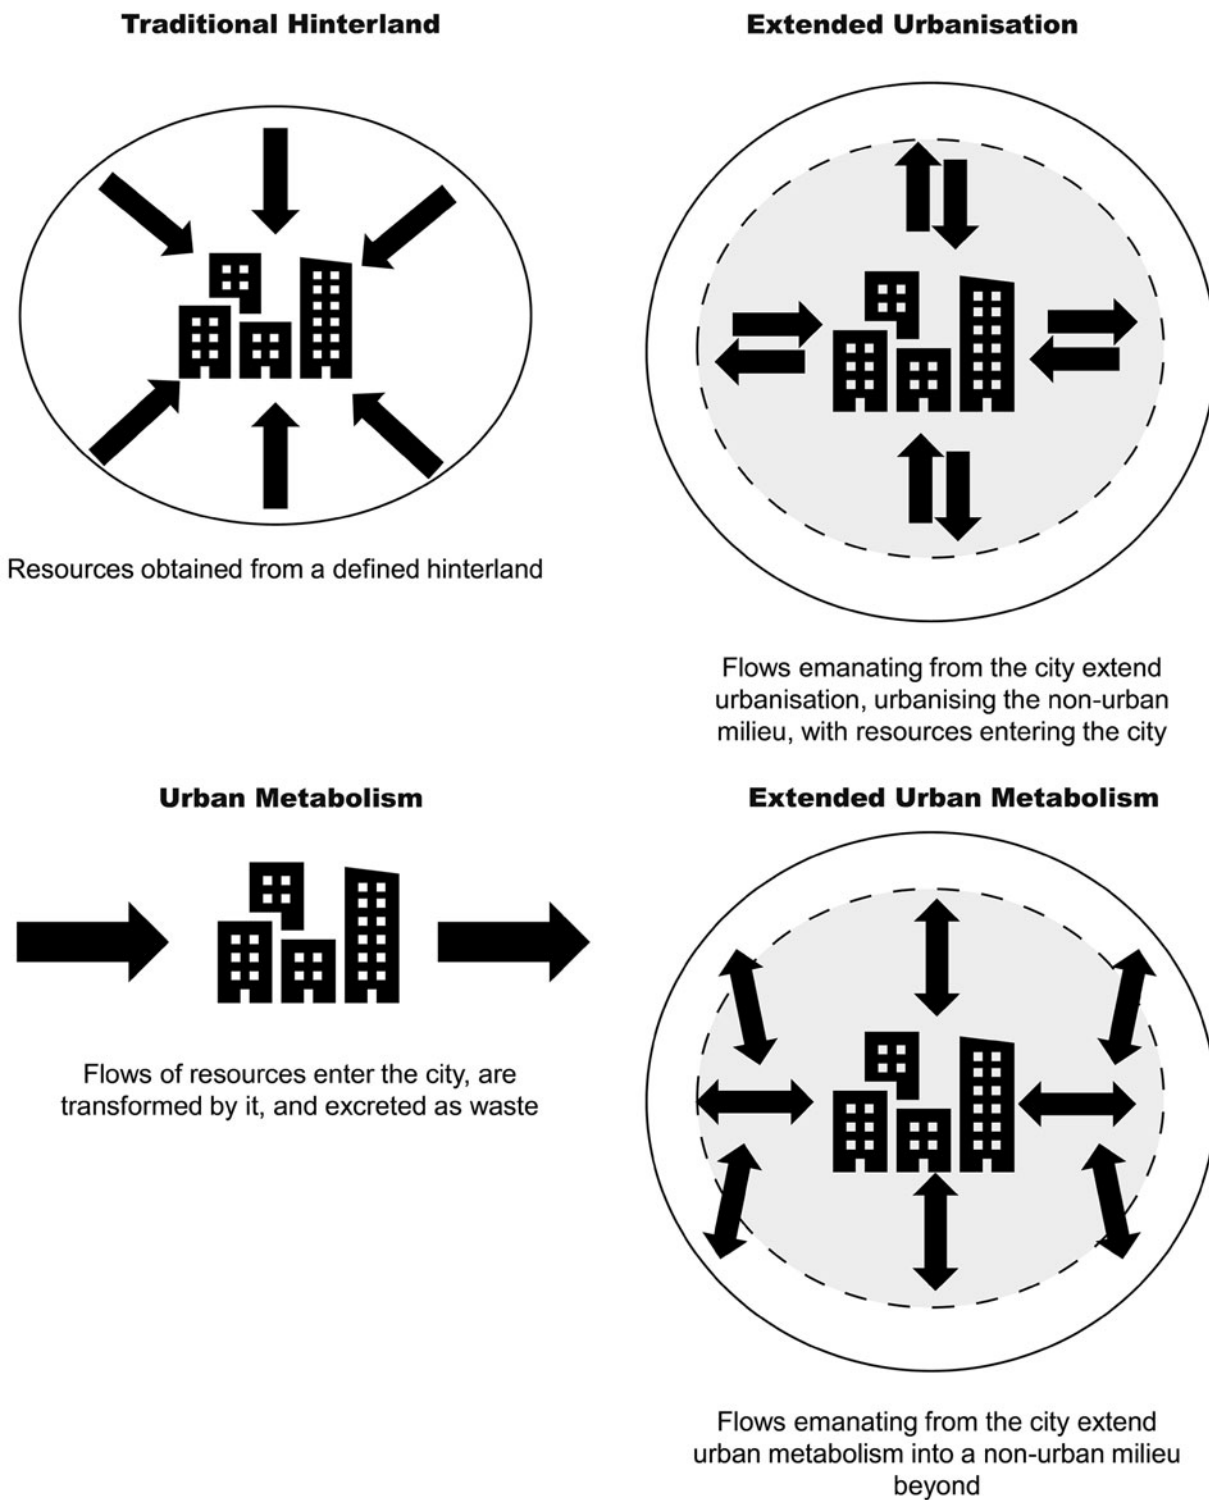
Traditional Hinterland

Resources obtained from a defined hinterland

Extended Urbanisation

Flows emanating from the city extend urbanisation, urbanising the non-urban milieu, with resources entering the city

Urban Metabolism

Flows of resources enter the city, are transformed by it, and excreted as waste

Extended Urban Metabolism

Flows emanating from the city extend urban metabolism into a non-urban milieu beyond